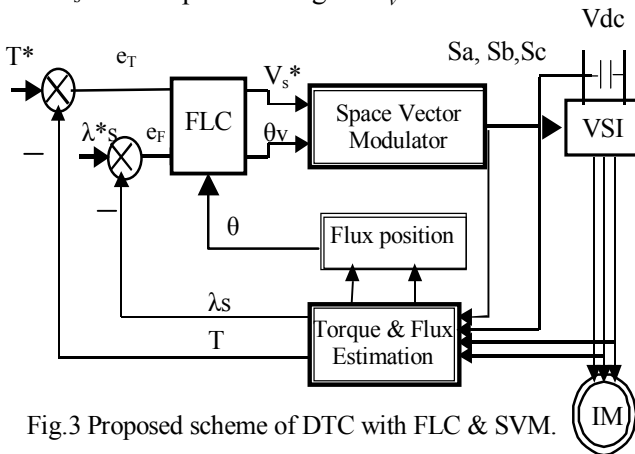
Vdc

T*

$e_T$

Sa, Sb,Sc

FLC

$V_s$*

Space Vector Modulator

VSI

$\lambda^*_S$

$e_F$

$\theta_V$

–

–

$\theta$

Flux position

$\lambda$s

T

Torque & Flux Estimation

Fig.3 Proposed scheme of DTC with FLC & SVM.

IM